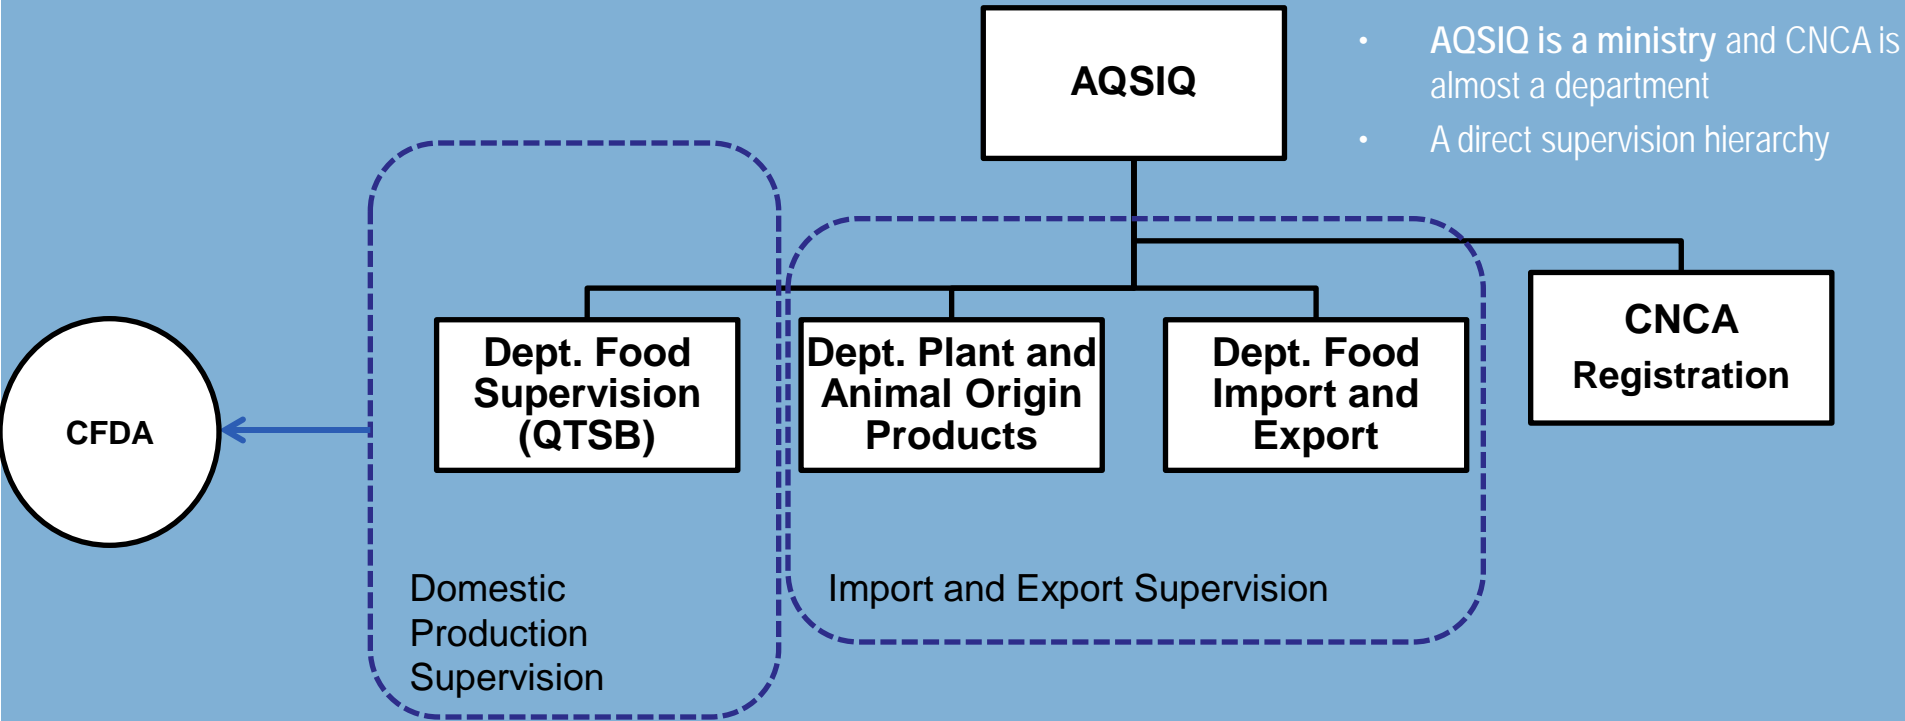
AQSIQ

• AQSIQ is a ministry and CNCA is almost a department
• A direct supervision hierarchy

CFDA

Dept. Food Supervision (QTSB)

Dept. Plant and Animal Origin Products

Dept. Food Import and Export

CNCA Registration

Domestic Production Supervision

Import and Export Supervision